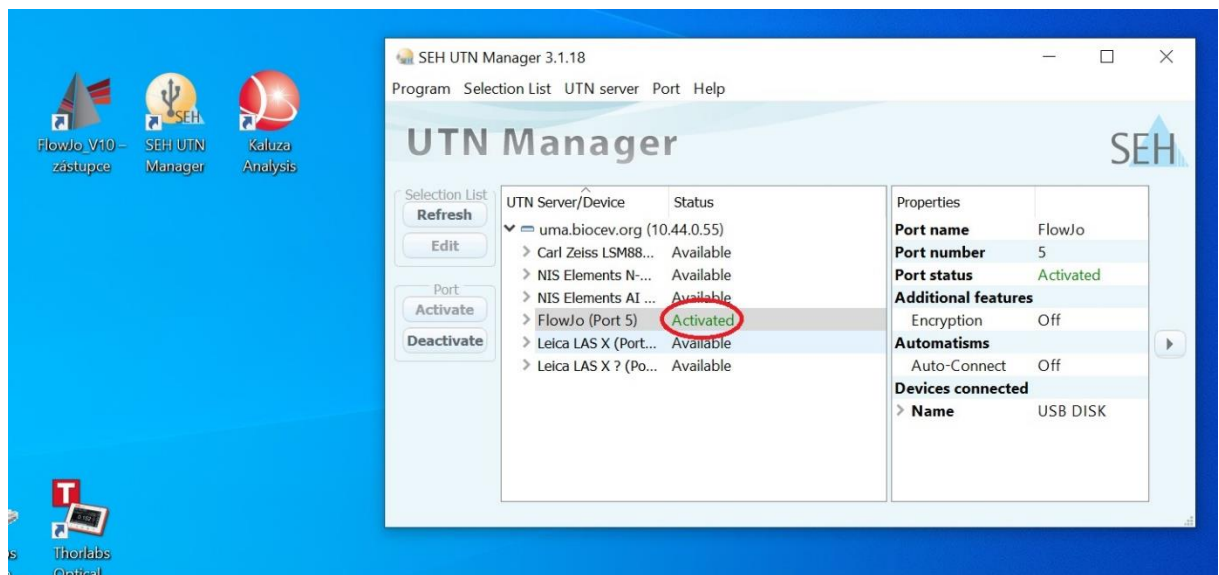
FlowJo_V10 – zástupce

SEH UTN Manager

Kaluza Analysis

Thorlabs Optical

SEH UTN Manager 3.1.18

Program Selection List UTN server Port Help

UTN Manager

SEH

Selection List
Refresh
Edit

Port
Activate
Deactivate

| UTN Server/Device | Status |
|---|---|
| uma.biocev.org (10.44.0.55) | |
| Carl Zeiss LSM88... | Available |
| NIS Elements N-... | Available |
| NIS Elements AI ... | Available |
| FlowJo (Port 5) | Activated |
| Leica LAS X (Port... | Available |
| Leica LAS X ? (Po... | Available |

| Properties | |
|---|---|
| Port name | FlowJo |
| Port number | 5 |
| Port status | Activated |
| Additional features | |
| Encryption | Off |
| Automatisms | |
| Auto-Connect | Off |
| Devices connected | |
| Name | USB DISK |